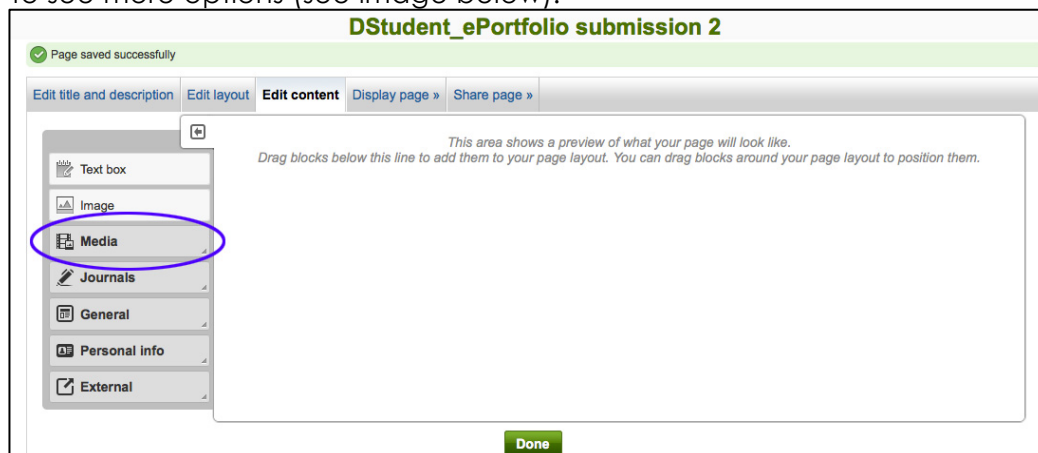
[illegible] see more options (see image below).

DStudent_ePortfolio submission 2

Page saved successfully

Edit title and description | Edit layout | Edit content | Display page » | Share page »

This area shows a preview of what your page will look like.
Drag blocks below this line to add them to your page layout. You can drag blocks around your page layout to position them.

Text box
Image
Media
Journals
General
Personal info
External

Done